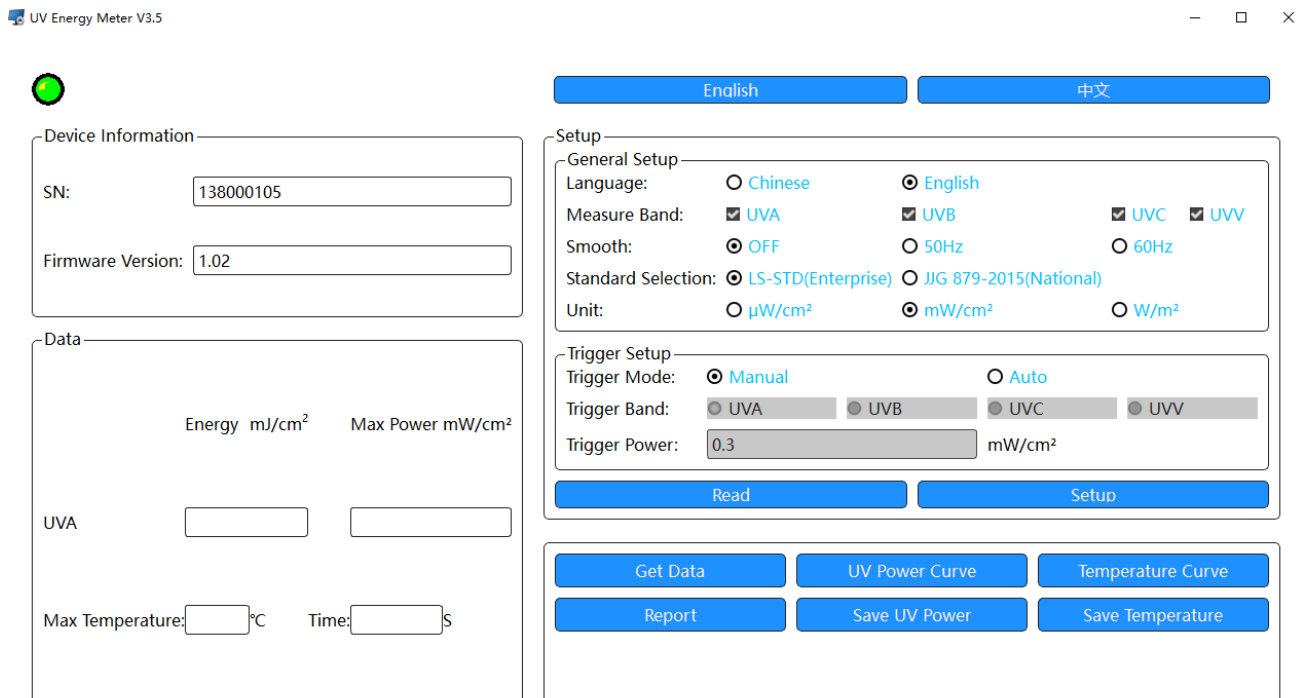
UV Energy Meter V3.5

English
中文

Device Information
SN: 138000105
Firmware Version: 1.02

Data
Energy mJ/cm$^2$
Max Power mW/cm²
UVA
Max Temperature: ℃
Time: S

Setup
General Setup
Language: Chinese English
Measure Band: UVA UVB UVC UVV
Smooth: OFF 50Hz 60Hz
Standard Selection: LS-STD(Enterprise) JJG 879-2015(National)
Unit: μW/cm² mW/cm² W/m²

Trigger Setup
Trigger Mode: Manual Auto
Trigger Band: UVA UVB UVC UVV
Trigger Power: 0.3 mW/cm²

Read
Setup

Get Data
UV Power Curve
Temperature Curve
Report
Save UV Power
Save Temperature